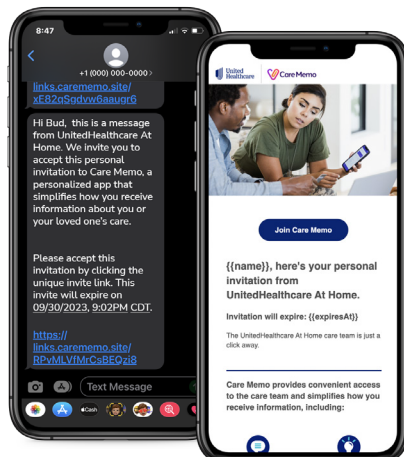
8:47

+1 (000) 000-0000 >

links.carememo.site/xE82qSgdvw6aaugr6

Hi Bud, this is a message from UnitedHealthcare At Home. We invite you to accept this personal invitation to Care Memo, a personalized app that simplifies how you receive information about you or your loved one's care.

Please accept this invitation by clicking the unique invite link. This invite will expire on 09/30/2023, 9:02PM CDT.

https://links.carememo.site/RPvMLVfMrCsBEQzi8

Text Message

Cash

United Healthcare | Care Memo

Join Care Memo

{{name}}, here's your personal invitation from UnitedHealthcare At Home.

Invitation will expire: {{expiresAt}}

The UnitedHealthcare At Home care team is just a click away.

Care Memo provides convenient access to the care team and simplifies how you receive information, including: